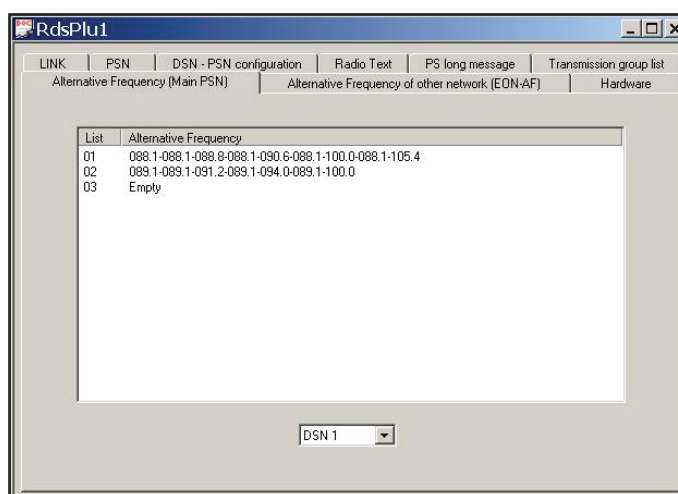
RdsPlu1

LINK | PSN | DSN - PSN configuration | Radio Text | PS long message | Transmission group list

Alternative Frequency (Main PSN) | Alternative Frequency of other network (EON-AF) | Hardware

| List | Alternative Frequency |
|---|---|
| 01 | 088.1-088.1-088.8-088.1-090.6-088.1-100.0-088.1-105.4 |
| 02 | 089.1-089.1-091.2-089.1-094.0-089.1-100.0 |
| 03 | Empty |

DSN 1